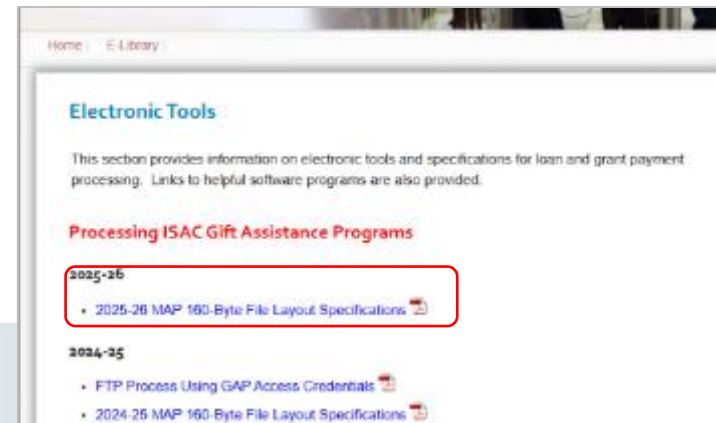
Home | E-Library |

Electronic Tools

This section provides information on electronic tools and specifications for loan and grant payment processing. Links to helpful software programs are also provided.

Processing ISAC Gift Assistance Programs

2025-26

• 2025-26 MAP 160-Byte File Layout Specifications

2024-25

• FTP Process Using GAP Access Credentials
• 2024-25 MAP 160-Byte File Layout Specifications